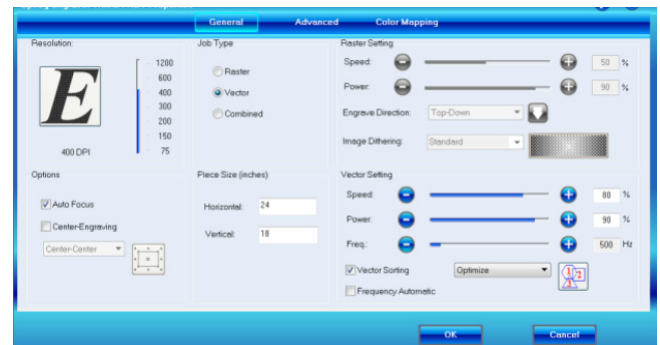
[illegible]

General Advanced Color Mapping

Resolution:

E

1200
600
400
300
200
150
75

400 DPI

Job Type

Raster
Vector
Combined

Raster Setting

Speed: 50 %

Power: 90 %

Engrave Direction: Top-Down

Image Dithering: Standard

Options

Auto Focus

Center-Engraving

Center-Center

Piece Size (inches)

Horizontal: 24

Vertical: 18

Vector Setting

Speed: 80 %

Power: 90 %

Freq.: 500 Hz

Vector Sorting Optimize

Frequency Automatic

OK Cancel